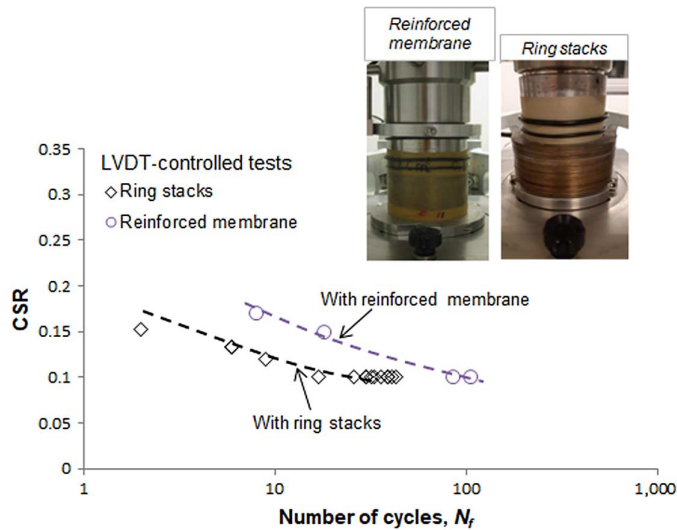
Reinforced membrane

Ring stacks

LVDT-controlled tests
◇Ring stacks
○Reinforced membrane

CSR

0.35
0.3
0.25
0.2
0.15
0.1
0.05
0

With reinforced membrane

With ring stacks

1
10
100
1,000

Number of cycles, $N_f$